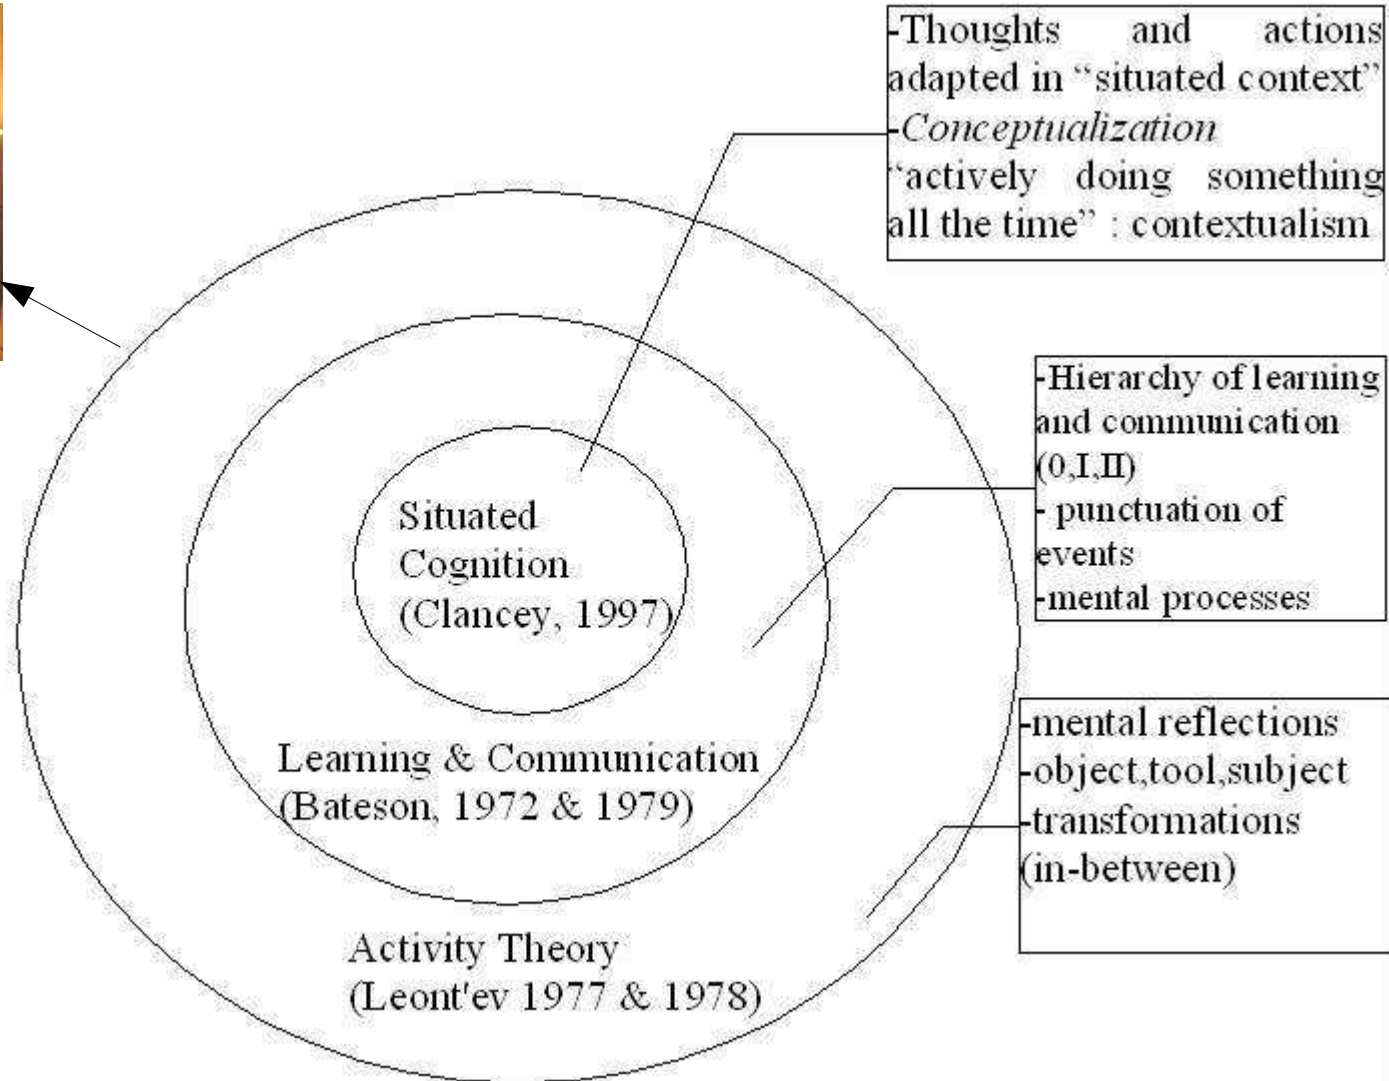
-Thoughts and actions adapted in “situated context”
-*Conceptualization*
“actively doing something all the time” : contextualism

-Hierarchy of learning and communication (0,I,II)
- punctuation of events
-mental processes

-mental reflections
-object,tool,subject
-transformations (in-between)

Situated Cognition (Clancey, 1997)

Learning & Communication (Bateson, 1972 & 1979)

Activity Theory (Leont'ev 1977 & 1978)